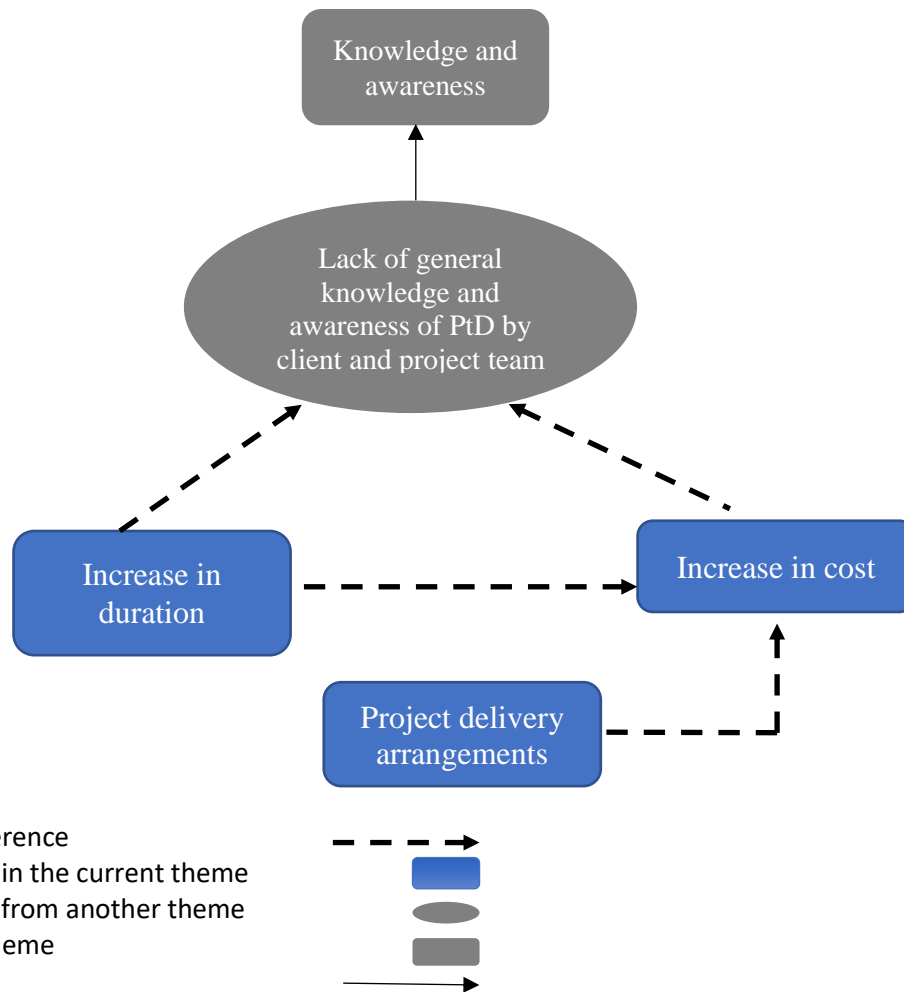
Knowledge and awareness

Lack of general knowledge and awareness of PtD by client and project team

Increase in duration

Increase in cost

Project delivery arrangements

erence
in the current theme
from another theme
eme